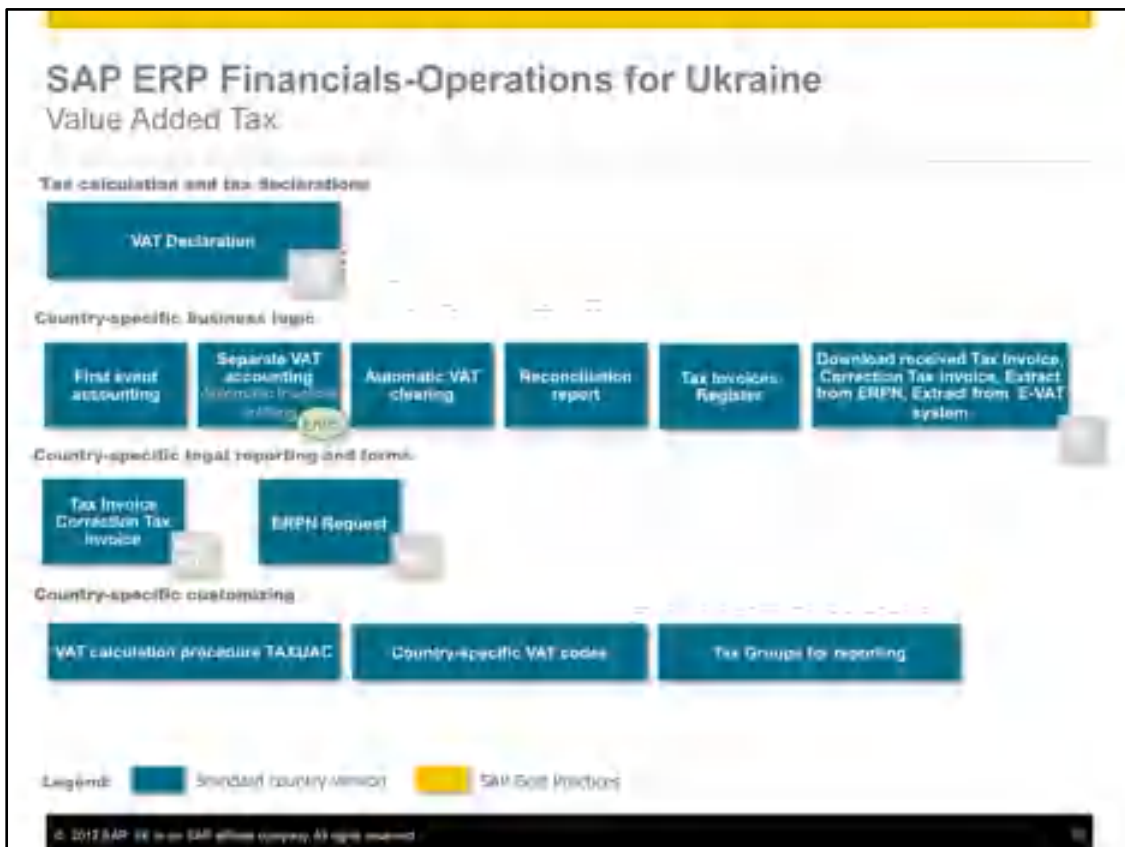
SAP ERP Financials-Operations for Ukraine
Value Added Tax

Tax calculation and tax declarations

VAT Declaration

Country-specific business logic

First event accounting

Separate VAT accounting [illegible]

ERP

Automatic VAT clearing

Reconciliation report

Tax Invoices Register

Download received Tax Invoice, Correction Tax invoice, Extract from ERPN, Extract from E-VAT system

Country-specific legal reporting and forms

Tax Invoice Correction Tax Invoice

ERPN Request

Country-specific customizing

VAT calculation procedure TAXUAC

Country-specific VAT codes

Tax Groups for reporting

Legend: Standard country version SAP Best Practices

© 2013 SAP SE or an SAP affiliate company. All rights reserved. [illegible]